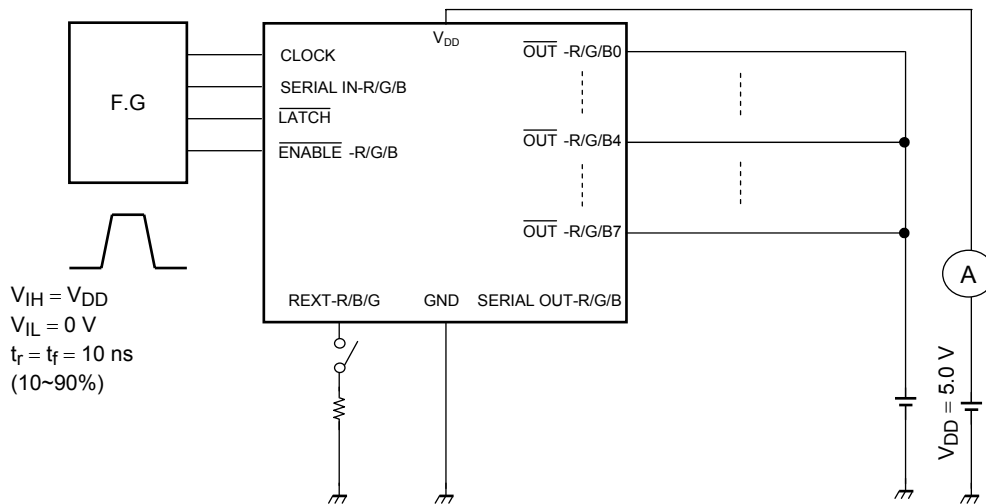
F.G

CLOCK

SERIAL IN-R/G/B

$\overline{\text{LATCH}}$

$\overline{\text{ENABLE}}$ -R/G/B

$V_{DD}$

$\overline{\text{OUT}}$ -R/G/B0

$\overline{\text{OUT}}$ -R/G/B4

$\overline{\text{OUT}}$ -R/G/B7

REXT-R/B/G GND SERIAL OUT-R/G/B

A

$V_{IH} = V_{DD}$
$V_{IL} = 0$ V
$t_r = t_f = 10$ ns
(10~90%)

$V_{DD} = 5.0$ V